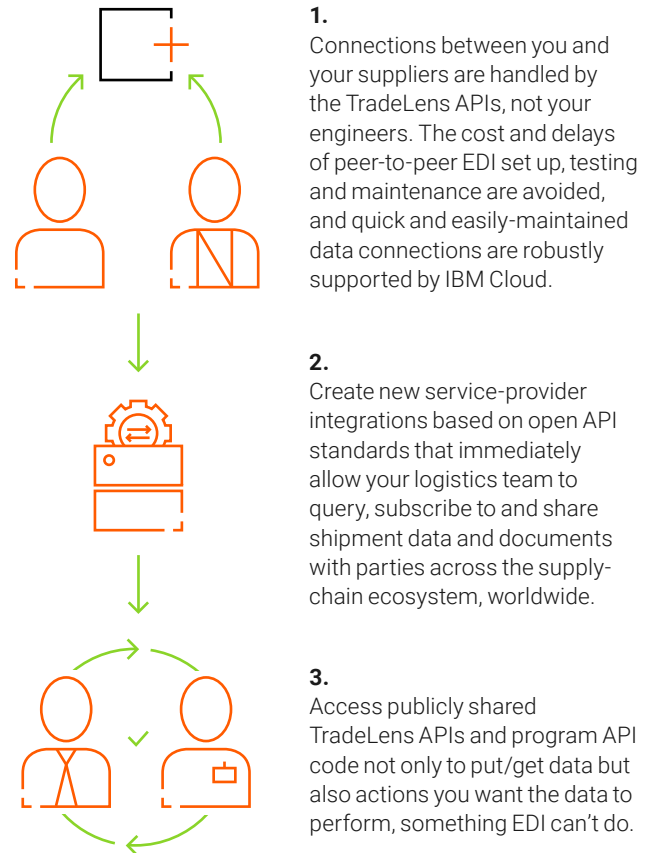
1.
Connections between you and your suppliers are handled by the TradeLens APIs, not your engineers. The cost and delays of peer-to-peer EDI set up, testing and maintenance are avoided, and quick and easily-maintained data connections are robustly supported by IBM Cloud.

2.
Create new service-provider integrations based on open API standards that immediately allow your logistics team to query, subscribe to and share shipment data and documents with parties across the supply-chain ecosystem, worldwide.

3.
Access publicly shared TradeLens APIs and program API code not only to put/get data but also actions you want the data to perform, something EDI can't do.